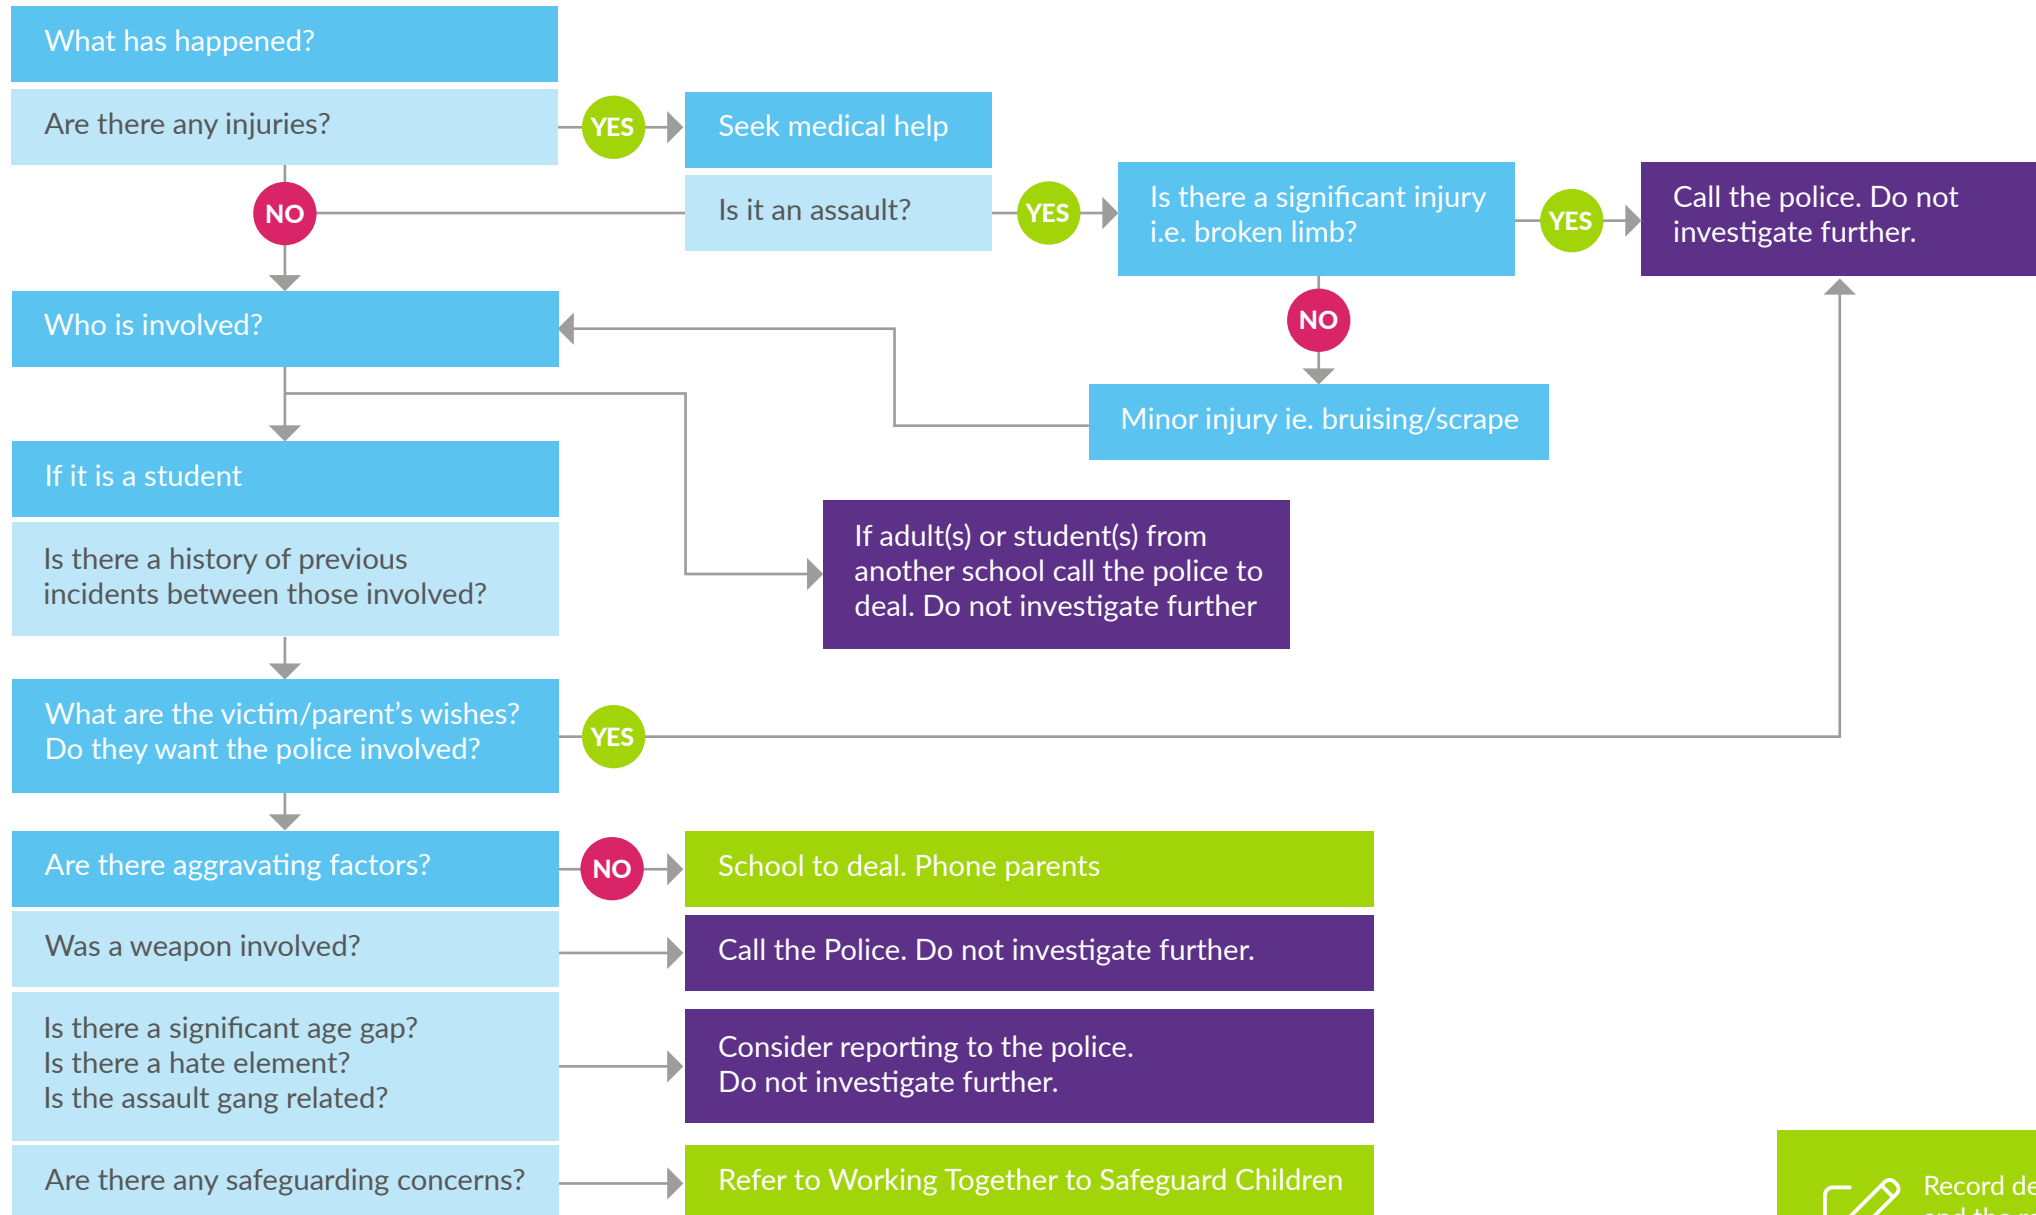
What has happened?

Are there any injuries?

YES

Seek medical help

NO

Is it an assault?

YES

Is there a significant injury i.e. broken limb?

YES

Call the police. Do not investigate further.

Who is involved?

NO

Minor injury ie. bruising/scrape

If it is a student

Is there a history of previous incidents between those involved?

If adult(s) or student(s) from another school call the police to deal. Do not investigate further

What are the victim/parent's wishes? Do they want the police involved?

YES

Are there aggravating factors?

NO

School to deal. Phone parents

Was a weapon involved?

Call the Police. Do not investigate further.

Is there a significant age gap?
Is there a hate element?
Is the assault gang related?

Consider reporting to the police.
Do not investigate further.

Are there any safeguarding concerns?

Refer to Working Together to Safeguard Children

Record de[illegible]